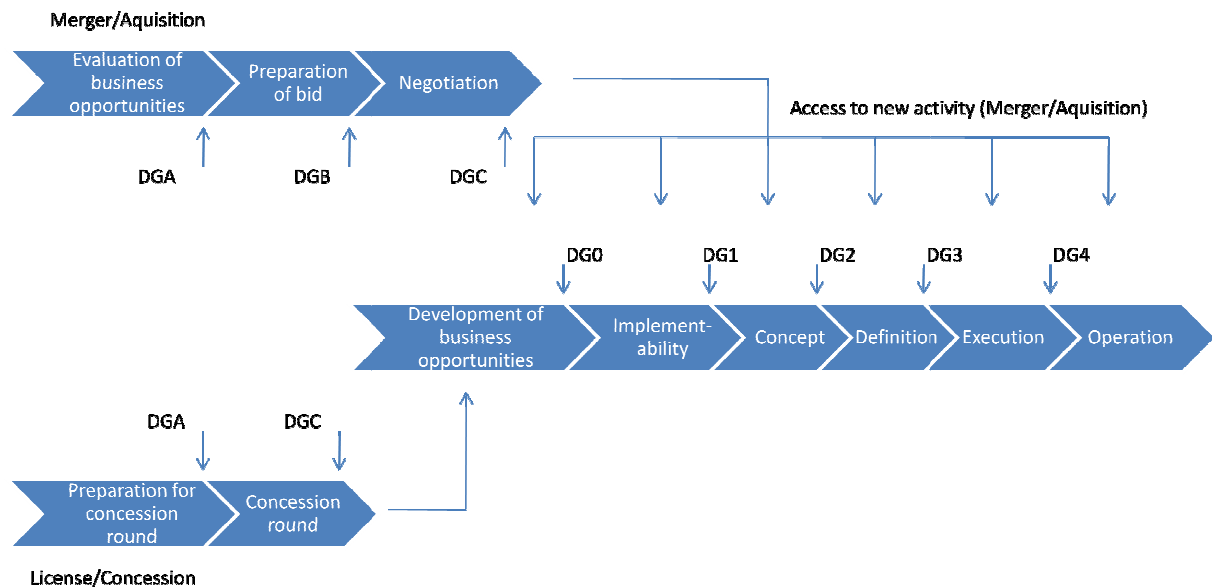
Merger/Aquisition

Evaluation of business opportunities

Preparation of bid

Negotiation

DGA

DGB

DGC

Access to new activity (Merger/Aquisition)

DG0

DG1

DG2

DG3

DG4

Development of business opportunities

Implement-ability

Concept

Definition

Execution

Operation

DGA

DGC

Preparation for concession round

Concession round

License/Concession